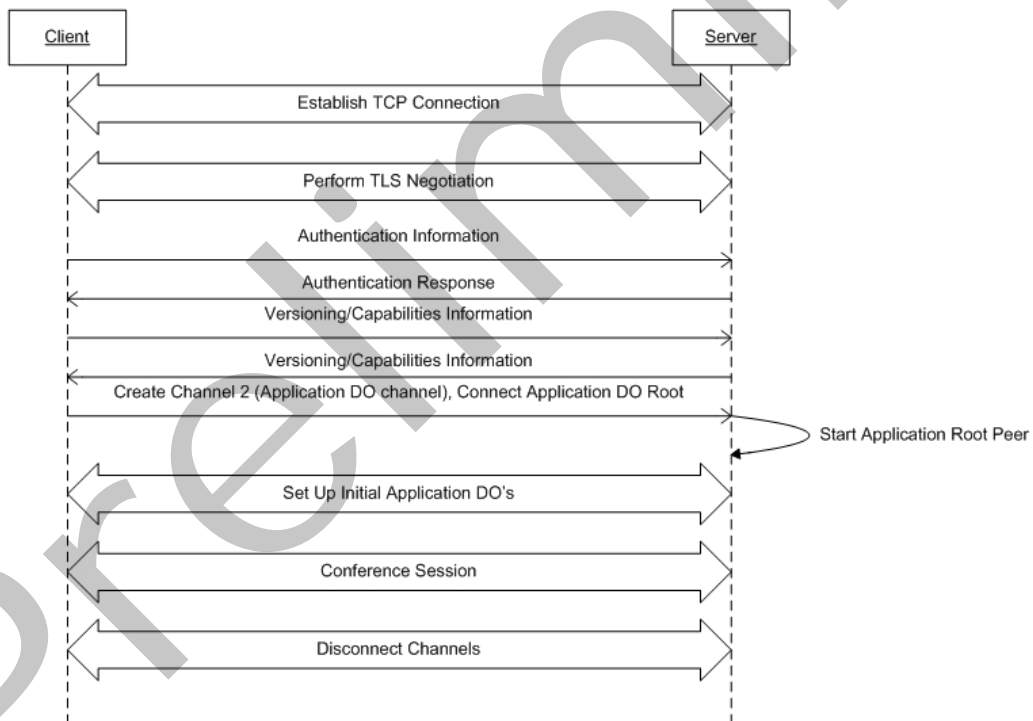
Client

Server

Establish TCP Connection

Perform TLS Negotiation

Authentication Information

Authentication Response

Versioning/Capabilities Information

Versioning/Capabilities Information

Create Channel 2 (Application DO channel), Connect Application DO Root

Start Application Root Peer

Set Up Initial Application DO's

Conference Session

Disconnect Channels

Preliminary